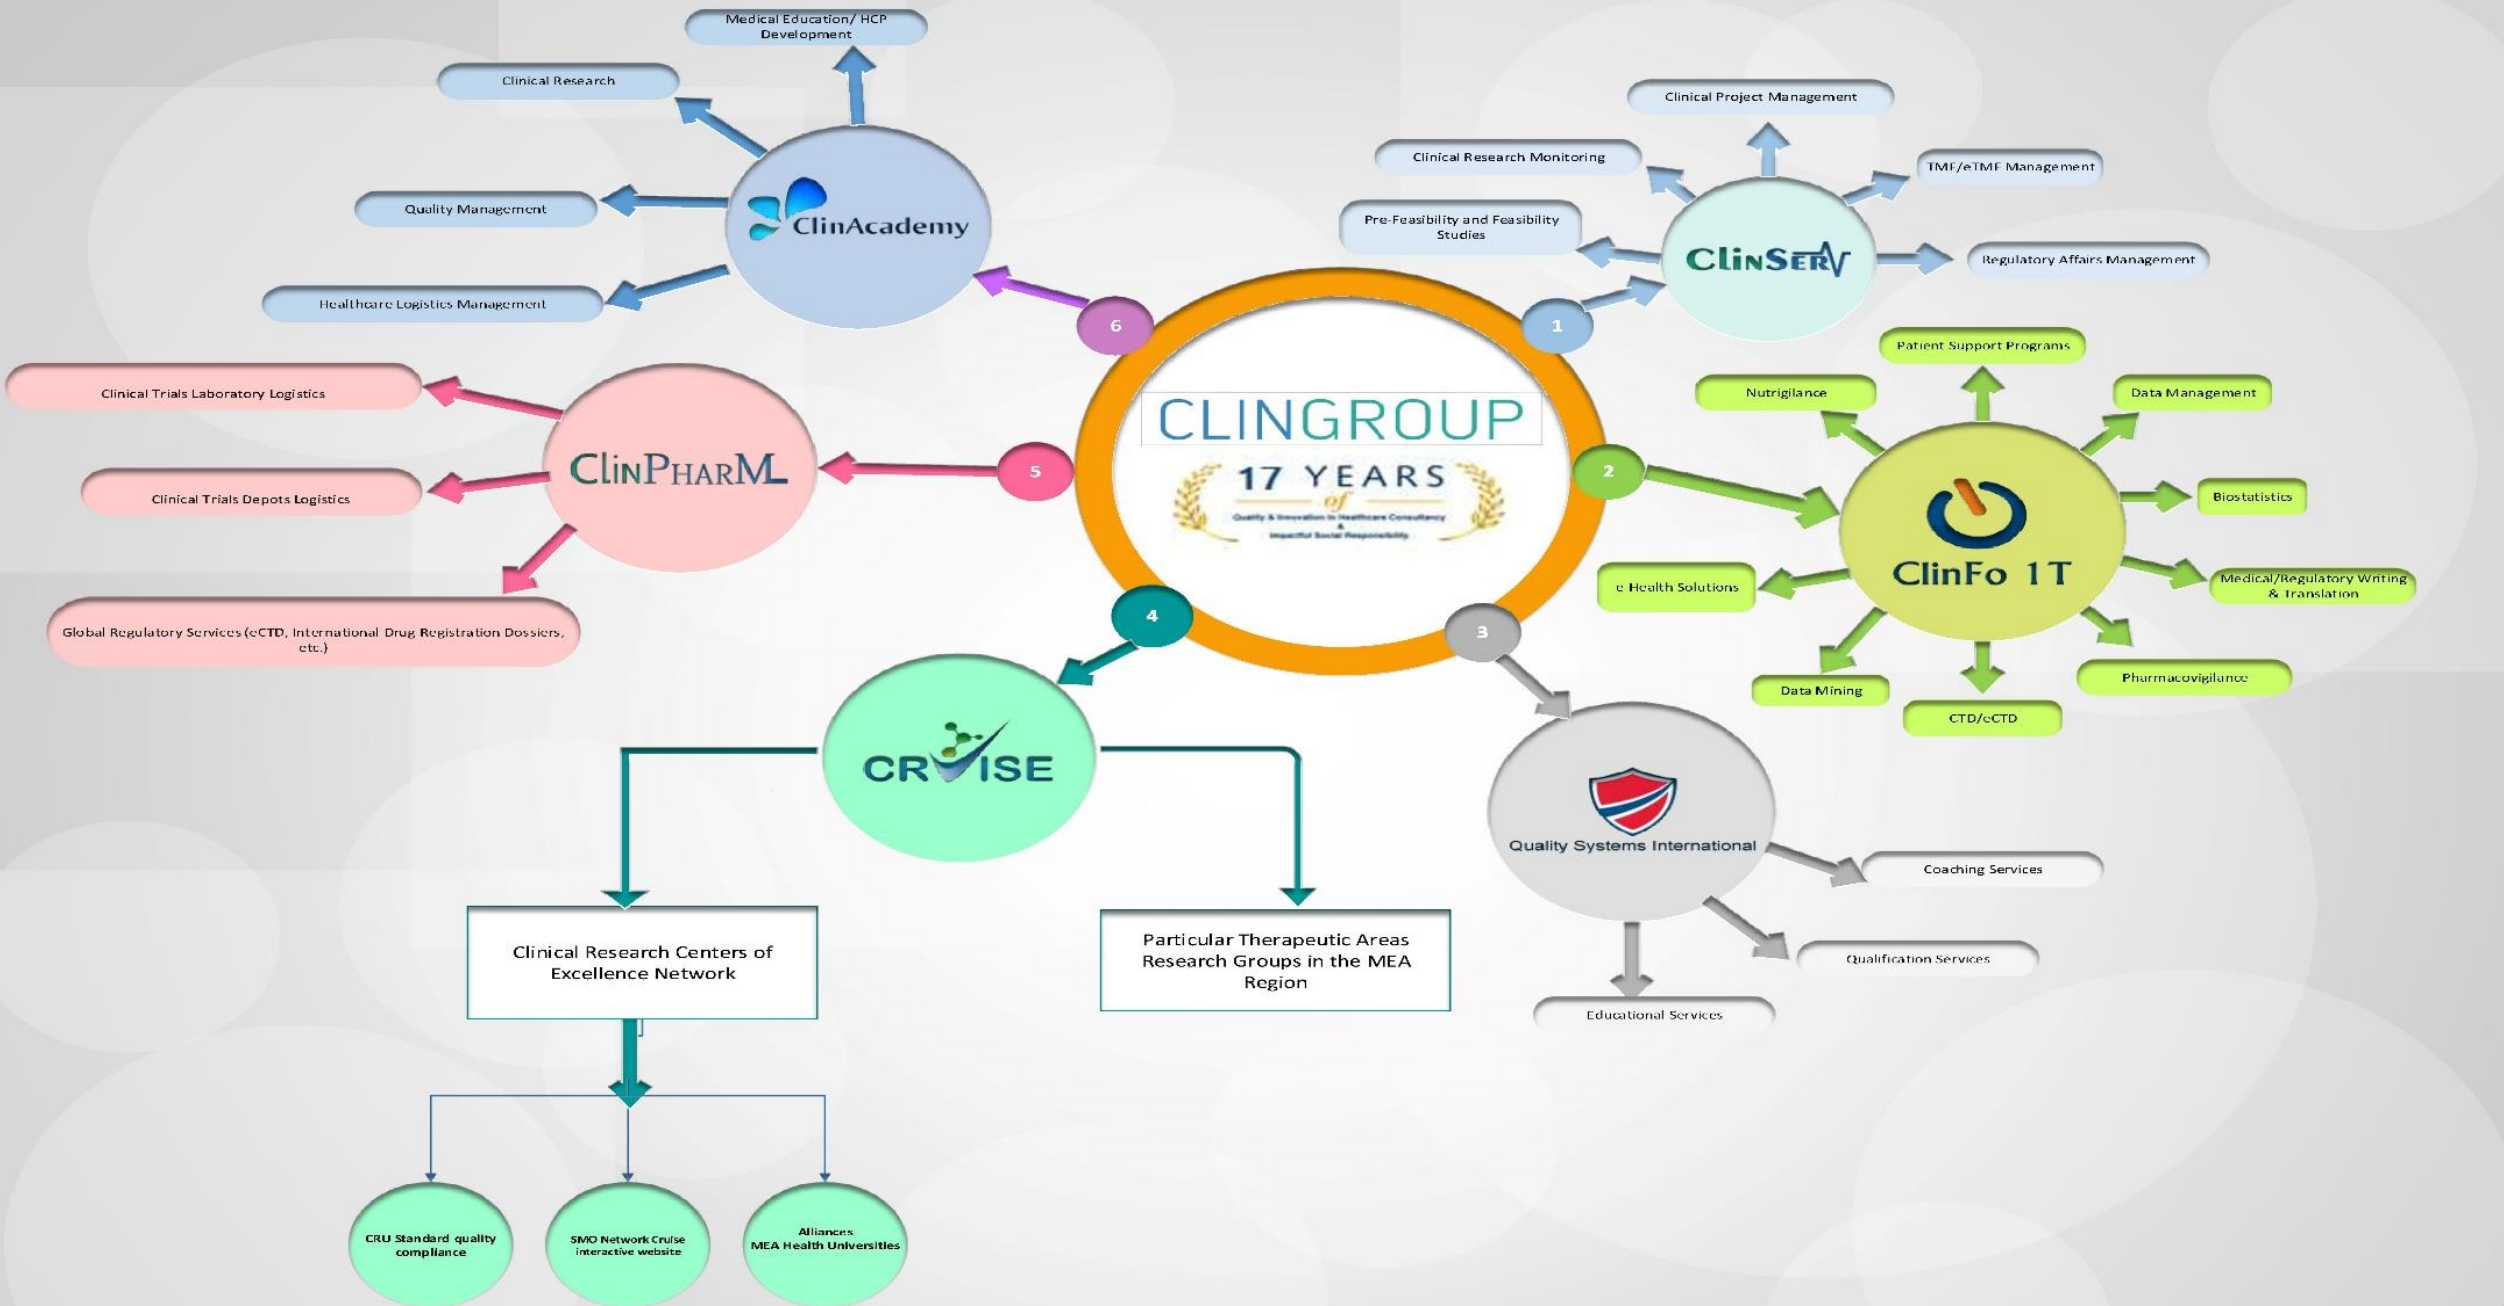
CLINGROUP
17 YEARS of
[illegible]

1
ClinSERV
Clinical Project Management
Clinical Research Monitoring
TMF/eTMF Management
Pre-Feasibility and Feasibility Studies
Regulatory Affairs Management

2
ClinFo 1T
Patient Support Programs
Nutrigilance
Data Management
Biostatistics
e Health Solutions
Medical/Regulatory Writing & Translation
Data Mining
CTD/eCTD
Pharmacovigilance

3
Quality Systems International
Coaching Services
Qualification Services
Educational Services

4
CRUISE
Clinical Research Centers of Excellence Network
Particular Therapeutic Areas Research Groups in the MEA Region
CRU Standard quality compliance
SMO Network Cruise interactive website
Alliances MEA Health Universities

5
ClinPHARM
Clinical Trials Laboratory Logistics
Clinical Trials Depots Logistics
Global Regulatory Services (eCTD, International Drug Registration Dossiers, etc.)

6
ClinAcademy
Medical Education/ HCP Development
Clinical Research
Quality Management
Healthcare Logistics Management